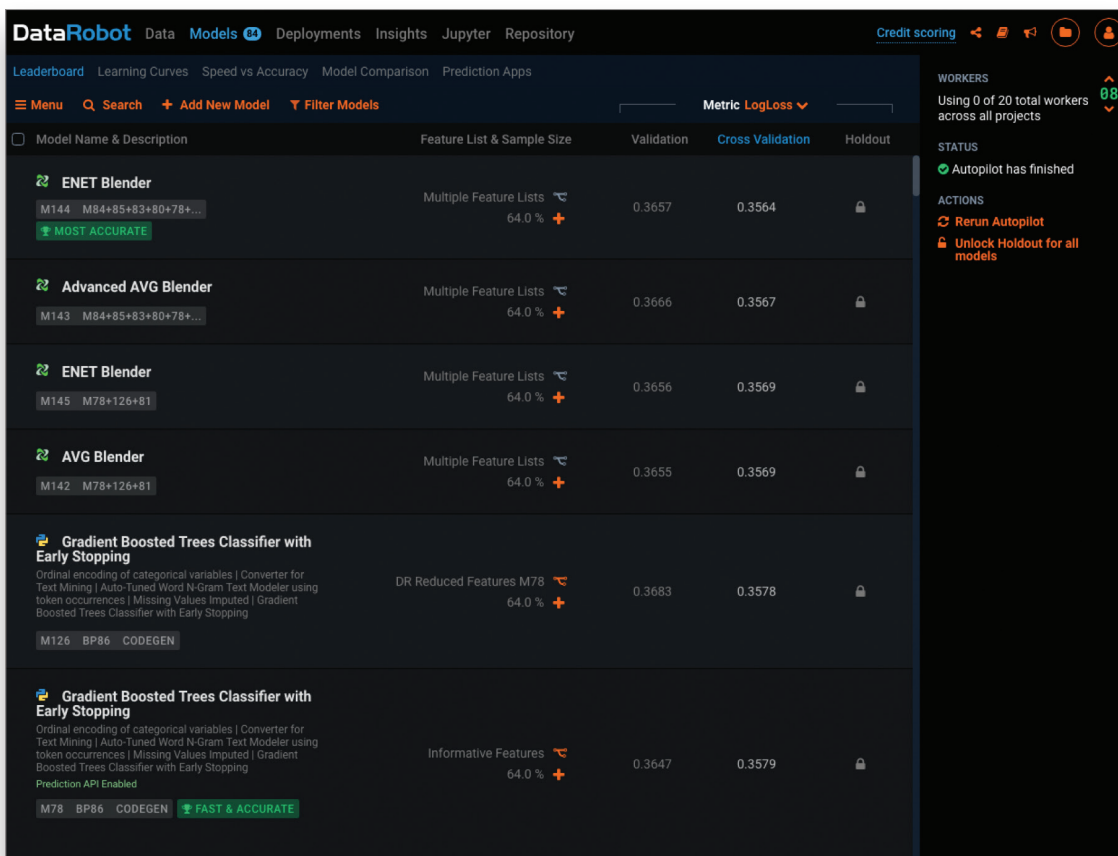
DataRobot Data Models 84 Deployments Insights Jupyter Repository Credit scoring

Leaderboard Learning Curves Speed vs Accuracy Model Comparison Prediction Apps

Menu Search + Add New Model Filter Models Metric LogLoss

WORKERS
Using 0 of 20 total workers across all projects
08

STATUS
Autopilot has finished

ACTIONS
Rerun Autopilot
Unlock Holdout for all models

| Model Name & Description | Feature List & Sample Size | Validation | Cross Validation | Holdout |
|---|---|---|---|---|
| ENET Blender M144 M84+85+83+80+78+... MOST ACCURATE | Multiple Feature Lists 64.0 % + | 0.3657 | 0.3564 | |
| Advanced AVG Blender M143 M84+85+83+80+78+... | Multiple Feature Lists 64.0 % + | 0.3666 | 0.3567 | |
| ENET Blender M145 M78+126+81 | Multiple Feature Lists 64.0 % + | 0.3656 | 0.3569 | |
| AVG Blender M142 M78+126+81 | Multiple Feature Lists 64.0 % + | 0.3655 | 0.3569 | |
| Gradient Boosted Trees Classifier with Early Stopping Ordinal encoding of categorical variables \| Converter for Text Mining \| Auto-Tuned Word N-Gram Text Modeler using token occurrences \| Missing Values Imputed \| Gradient Boosted Trees Classifier with Early Stopping M126 BP86 CODEGEN | DR Reduced Features M78 64.0 % + | 0.3683 | 0.3578 | |
| Gradient Boosted Trees Classifier with Early Stopping Ordinal encoding of categorical variables \| Converter for Text Mining \| Auto-Tuned Word N-Gram Text Modeler using token occurrences \| Missing Values Imputed \| Gradient Boosted Trees Classifier with Early Stopping Prediction API Enabled M78 BP86 CODEGEN FAST & ACCURATE | Informative Features 64.0 % + | 0.3647 | 0.3579 | |